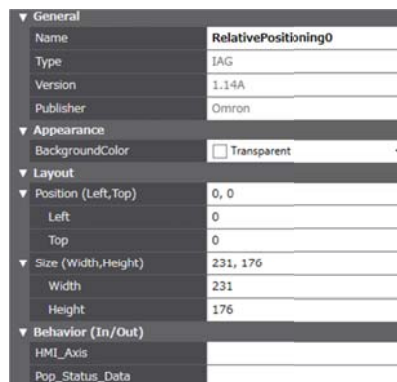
| ▼ General | |
|---|---|
| Name | RelativePositioning0 |
| Type | IAG |
| Version | 1.14A |
| Publisher | Omron |
| ▼ Appearance | |
| BackgroundColor | Transparent |
| ▼ Layout | |
| ▼ Position (Left,Top) | 0, 0 |
| Left | 0 |
| Top | 0 |
| ▼ Size (Width,Height) | 231, 176 |
| Width | 231 |
| Height | 176 |
| ▼ Behavior (In/Out) | |
| HMI_Axis | |
| Pop_Status_Data | |